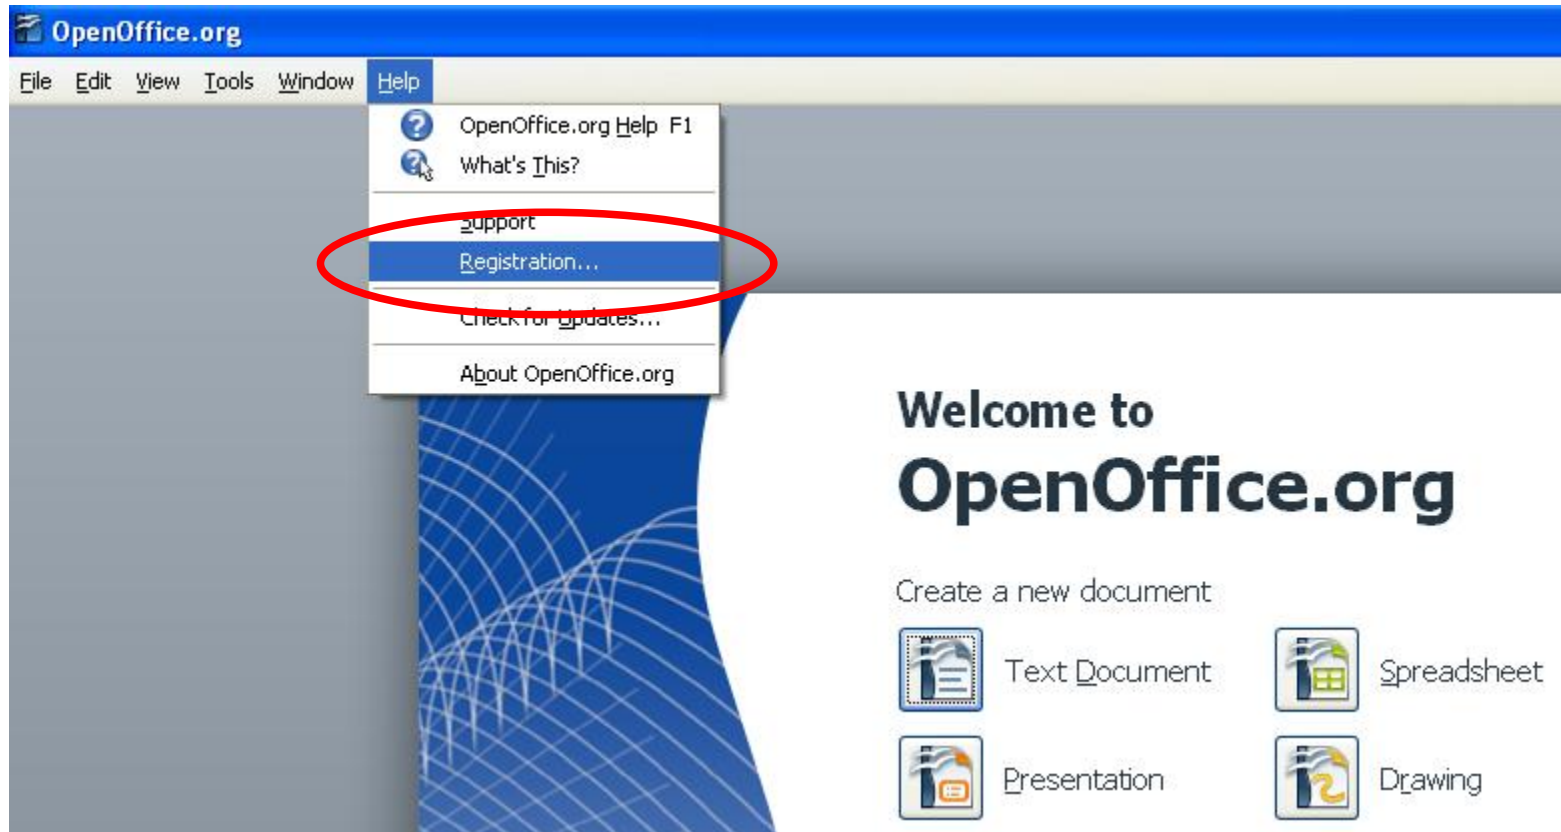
OpenOffice.org

File Edit View Tools Window Help

OpenOffice.org Help F1
What's This?
Support
Registration...
Check for Updates...
About OpenOffice.org

Welcome to
OpenOffice.org

Create a new document

Text Document
Spreadsheet
Presentation
Drawing